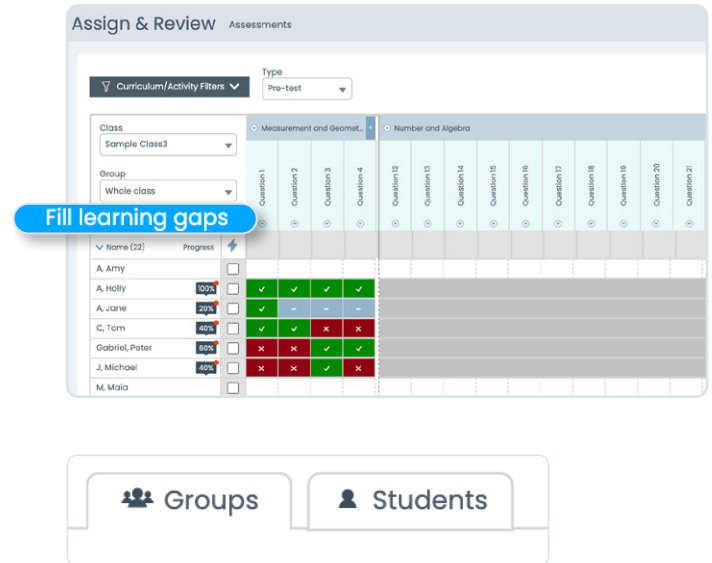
Assign & Review Assessments

Curriculum/Activity Filters

Type
Pre-test

Class
Sample Class3

Group
Whole class

Fill learning gaps

Measurement and Geomet...

Number and Algebra

| Name (22) | Progress | | Question 1 | Question 2 | Question 3 | Question 4 | Question 12 | Question 13 | Question 14 | Question 15 | Question 16 | Question 17 | Question 18 | Question 19 | Question 20 | Question 21 |
|---|---|---|---|---|---|---|---|---|---|---|---|---|---|---|---|---|
| A, Amy | | | | | | | | | | | | | | | | |
| A, Holly | 100% | | ✓ | ✓ | ✓ | ✓ | | | | | | | | | | |
| A, Jane | 20% | | ✓ | – | – | – | | | | | | | | | | |
| C, Tom | 40% | | ✓ | ✓ | × | × | | | | | | | | | | |
| Gabriel, Peter | 60% | | × | × | ✓ | ✓ | | | | | | | | | | |
| J, Michael | 40% | | × | × | ✓ | × | | | | | | | | | | |
| M, Maia | | | | | | | | | | | | | | | | |

Groups Students